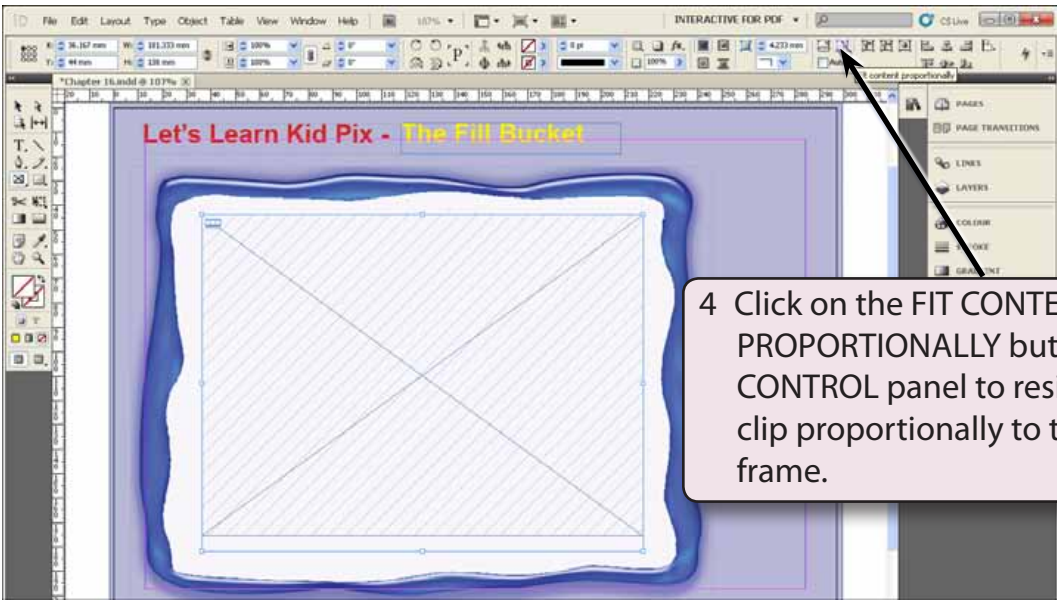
ID File Edit Layout Type Object Table View Window Help 107% INTERACTIVE FOR PDF CS Live

X: 36.167 mm W: 181.333 mm Y: 44 mm H: 128 mm 100% 100% 0° 0° 0 pt 100% 4.233 mm Fit content proportionally

*Chapter 16.indd @ 107%

Let's Learn Kid Pix - The Fill Bucket

PAGES
PAGE TRANSITIONS
LINKS
LAYERS
COLOUR
STROKE
GRADIENT

4 Click on the FIT CONTE PROPORTIONALLY but CONTROL panel to res clip proportionally to t frame.